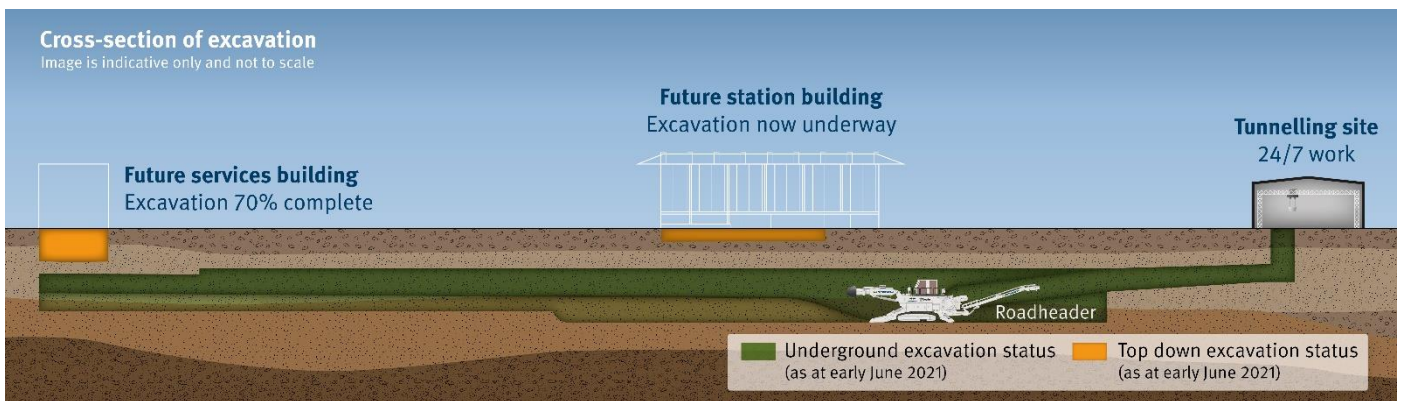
Cross-section of excavation
Image is indicative only and not to scale

Future station building
Excavation now underway

Tunnelling site
24/7 work

Future services building
Excavation 70% complete

Roadheader

Underground excavation status
(as at early June 2021)

Top down excavation status
(as at early June 2021)